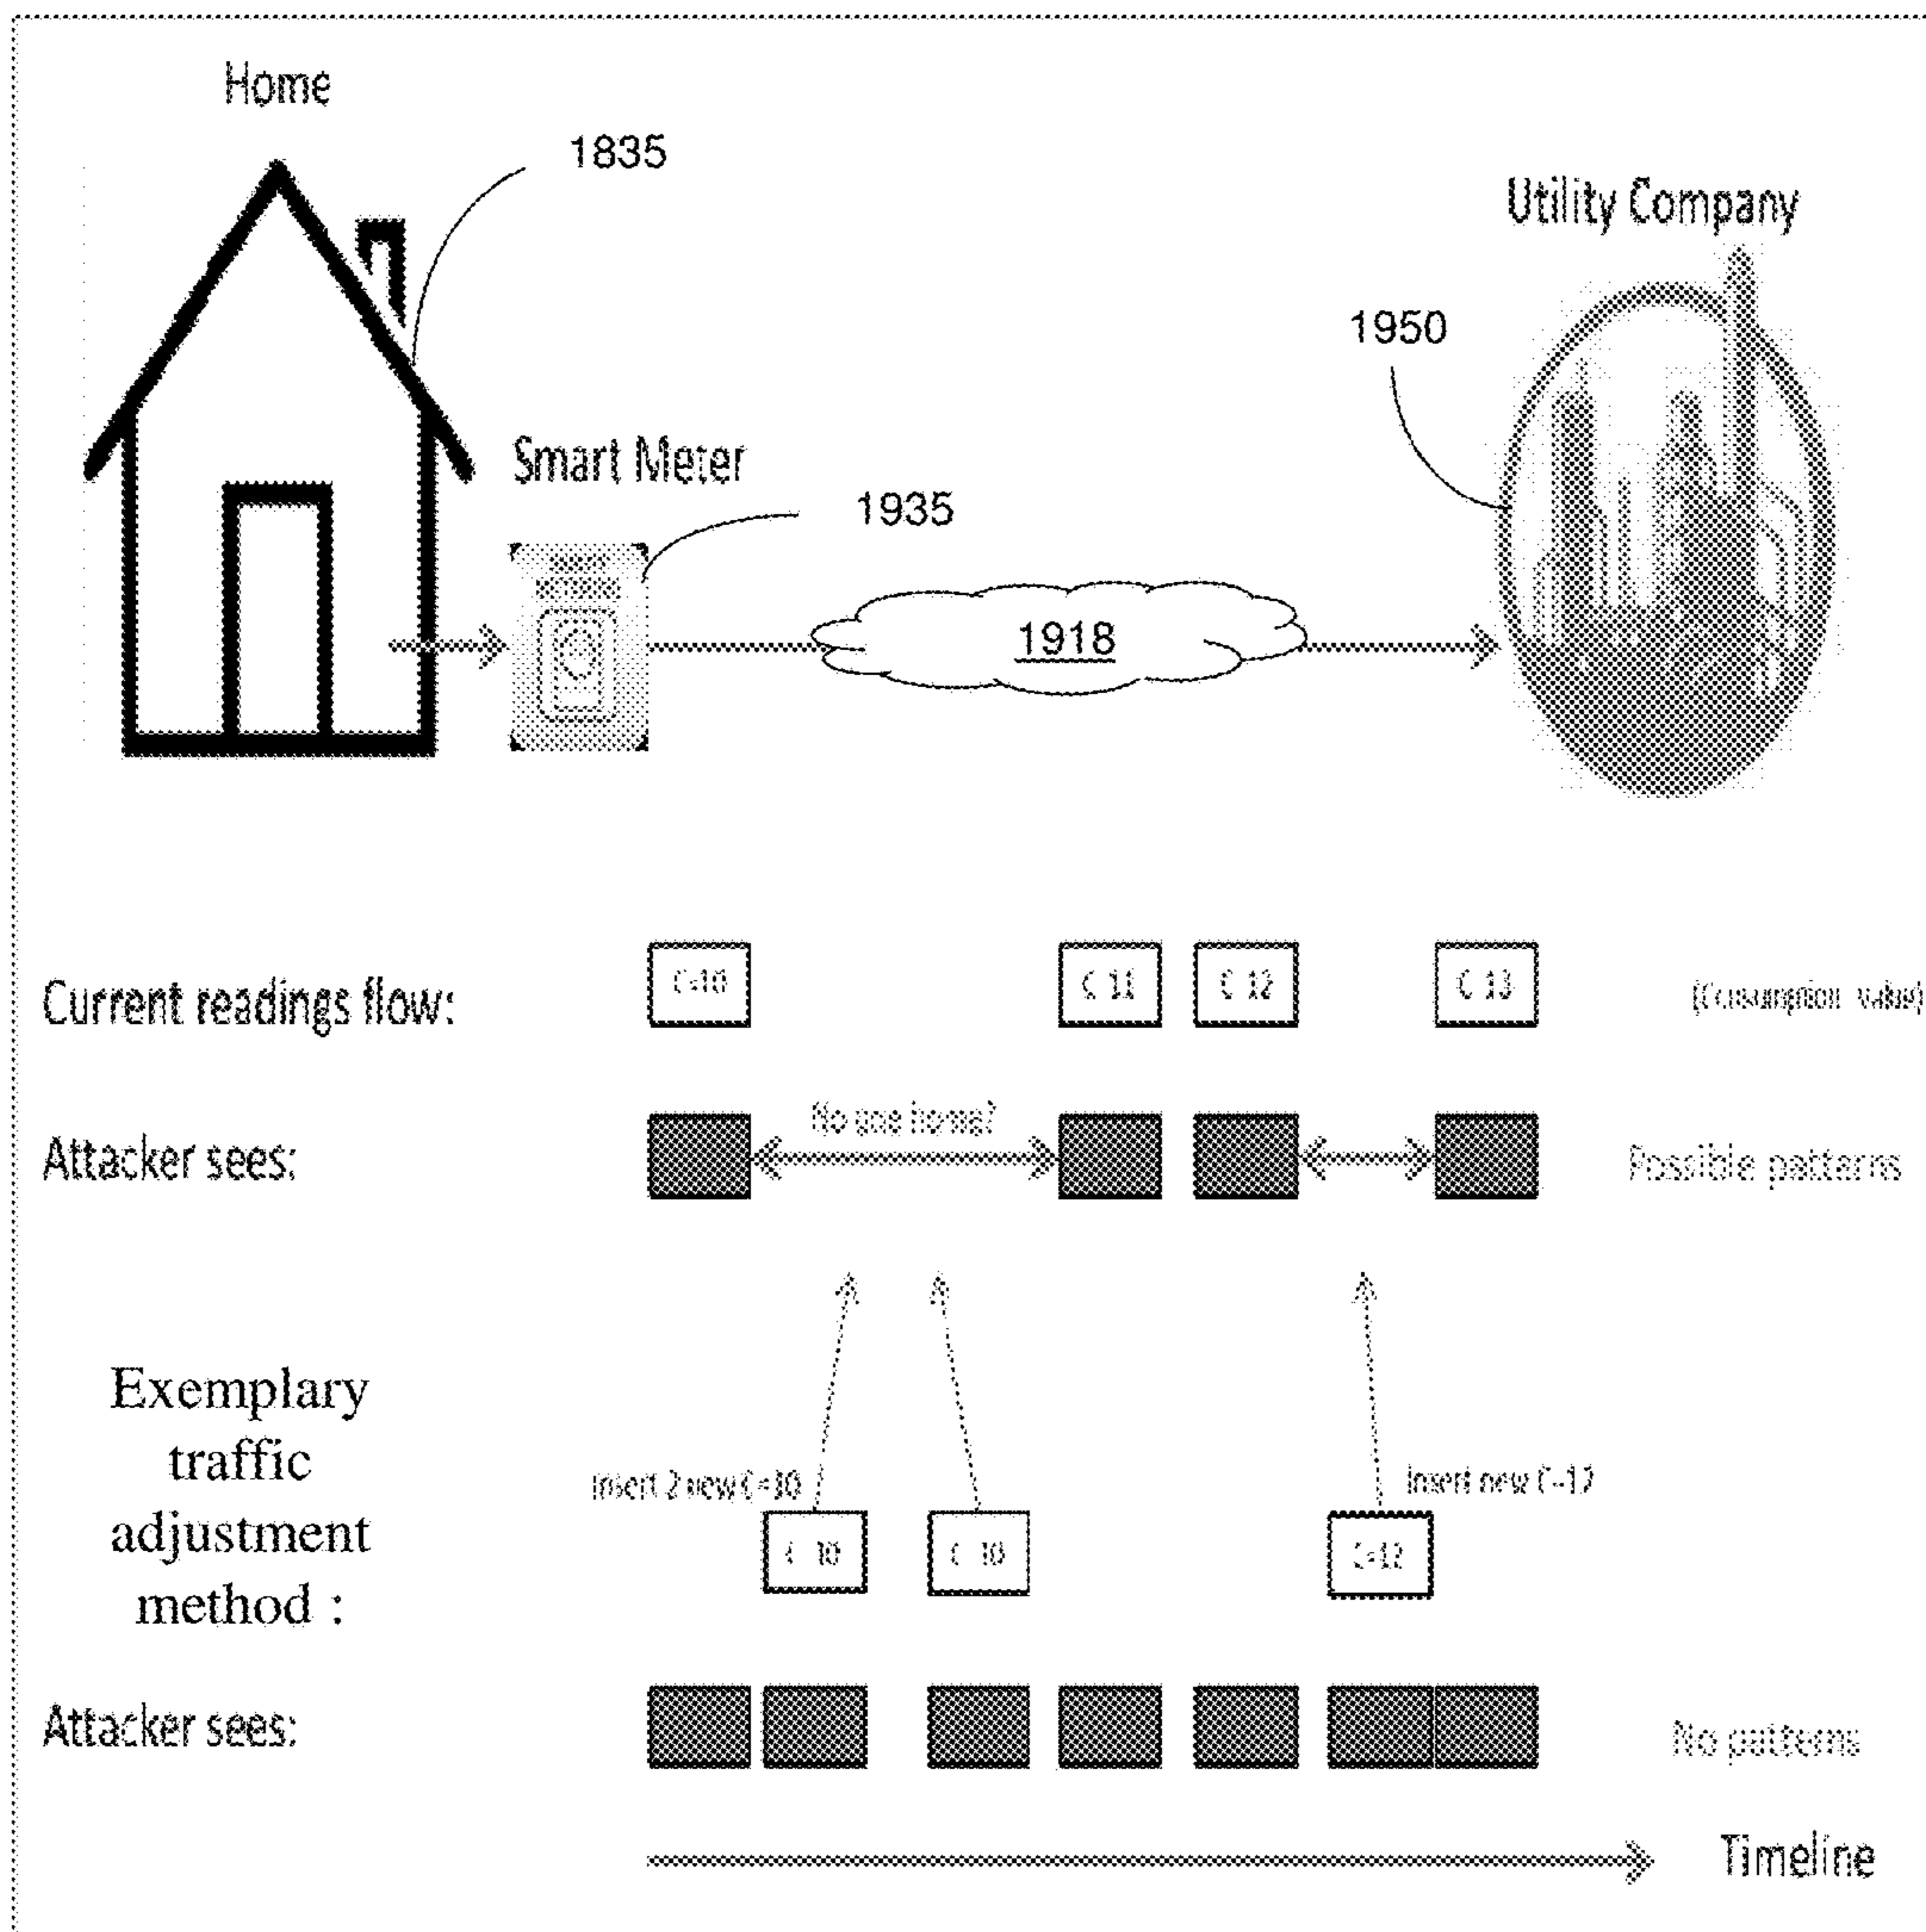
Home

1835

Utility Company

1950

Smart Meter

1935

1918

Current readings flow:

C=10

C 11

C 12

C 13

(Consumption Value)

No one home?

Attacker sees:

Possible patterns

Exemplary traffic adjustment method :

Insert 2 new C=10

Insert new C=12

C 10

C 10

C=12

Attacker sees:

No patterns

Timeline